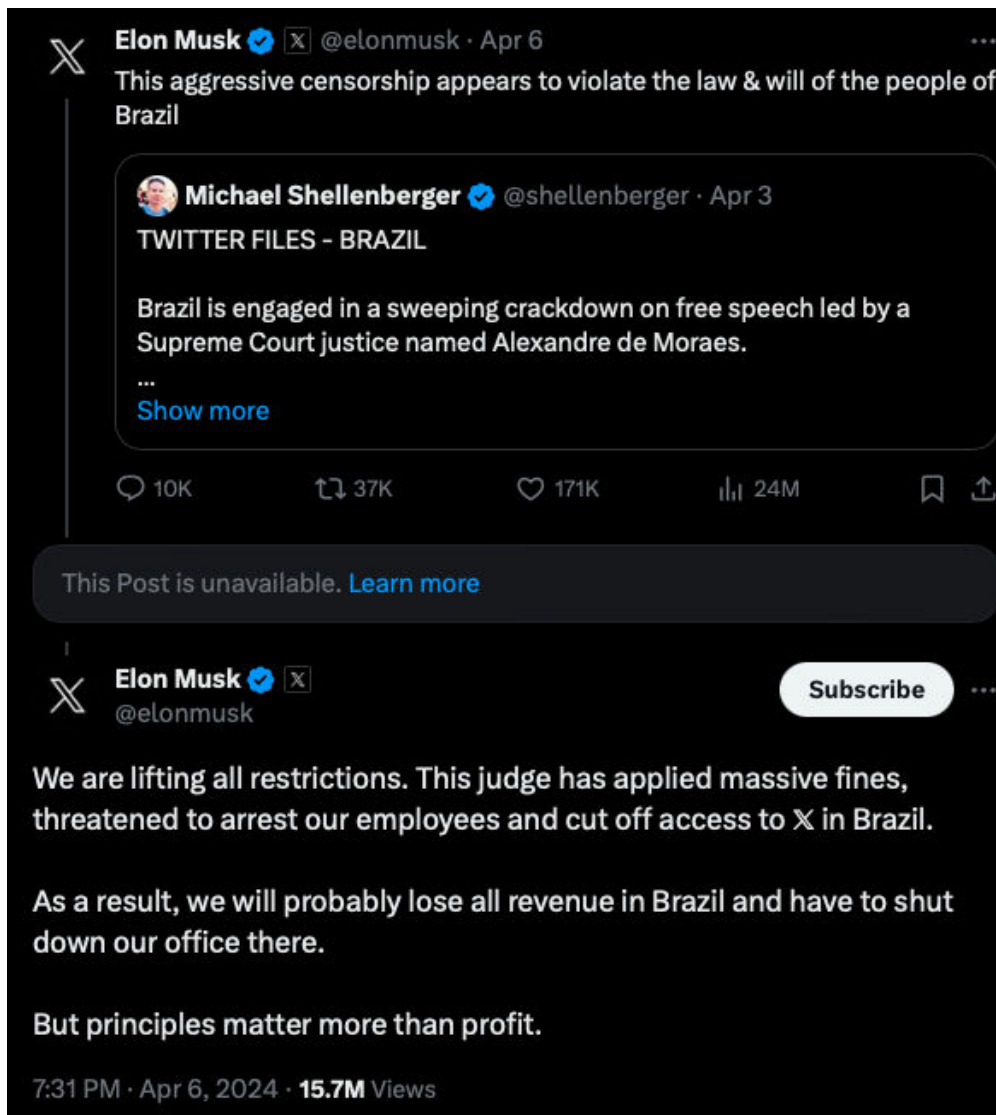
Elon Musk @elonmusk · Apr 6
This aggressive censorship appears to violate the law & will of the people of Brazil

Michael Shellenberger @shellenberger · Apr 3
TWITTER FILES - BRAZIL

Brazil is engaged in a sweeping crackdown on free speech led by a Supreme Court justice named Alexandre de Moraes.
...
Show more

10K 37K 171K 24M

This Post is unavailable. Learn more

Elon Musk
@elonmusk
Subscribe

We are lifting all restrictions. This judge has applied massive fines, threatened to arrest our employees and cut off access to 𝕏 in Brazil.

As a result, we will probably lose all revenue in Brazil and have to shut down our office there.

But principles matter more than profit.

7:31 PM · Apr 6, 2024 · 15.7M Views